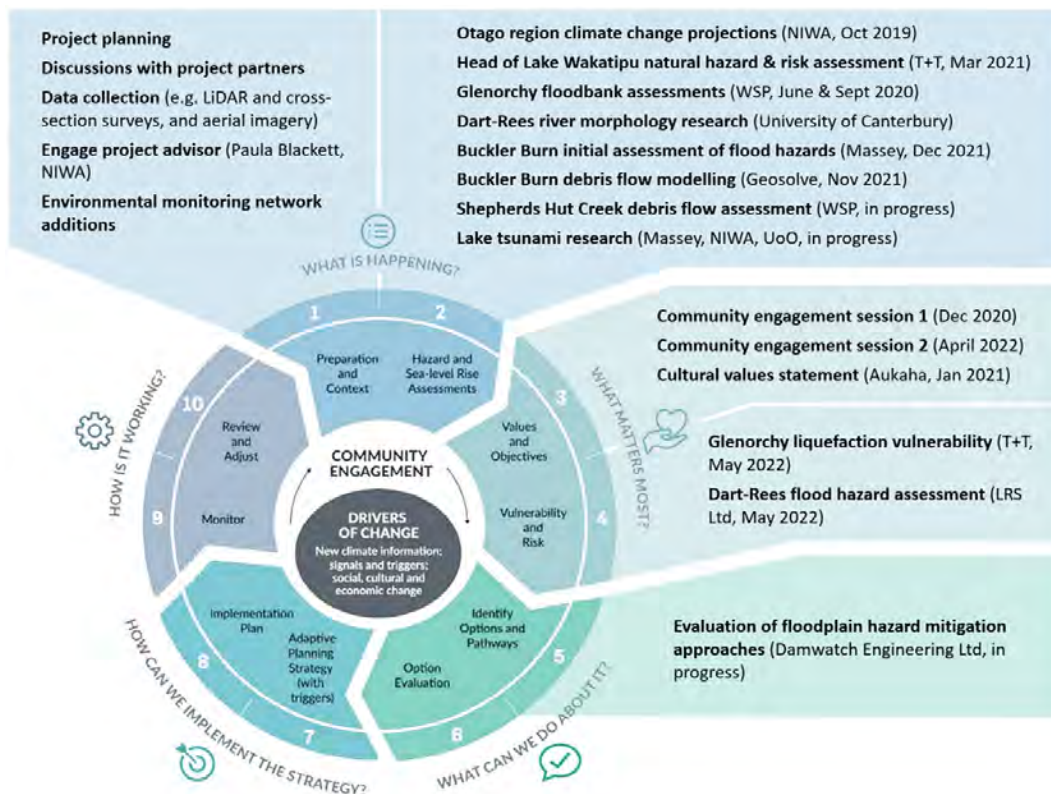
**Project planning**

**Discussions with project partners**

**Data collection** (e.g. LiDAR and cross-section surveys, and aerial imagery)

**Engage project advisor** (Paula Blackett, NIWA)

**Environmental monitoring network additions**

**Otago region climate change projections** (NIWA, Oct 2019)

**Head of Lake Wakatipu natural hazard & risk assessment** (T+T, Mar 2021)

**Glenorchy floodbank assessments** (WSP, June & Sept 2020)

**Dart-Rees river morphology research** (University of Canterbury)

**Buckler Burn initial assessment of flood hazards** (Massey, Dec 2021)

**Buckler Burn debris flow modelling** (Geosolve, Nov 2021)

**Shepherds Hut Creek debris flow assessment** (WSP, in progress)

**Lake tsunami research** (Massey, NIWA, UoO, in progress)

WHAT IS HAPPENING?

1 Preparation and Context

2 Hazard and Sea-level Rise Assessments

**Community engagement session 1** (Dec 2020)

**Community engagement session 2** (April 2022)

**Cultural values statement** (Aukaha, Jan 2021)

WHAT MATTERS MOST?

3 Values and Objectives

4 Vulnerability and Risk

**Glenorchy liquefaction vulnerability** (T+T, May 2022)

**Dart-Rees flood hazard assessment** (LRS Ltd, May 2022)

HOW IS IT WORKING?

10 Review and Adjust

9 Monitor

COMMUNITY ENGAGEMENT

DRIVERS OF CHANGE

New climate information; signals and triggers; social, cultural and economic change

HOW CAN WE IMPLEMENT THE STRATEGY?

8 Implementation Plan

7 Adaptive Planning Strategy (with triggers)

WHAT CAN WE DO ABOUT IT?

5 Identify Options and Pathways

6 Option Evaluation

**Evaluation of floodplain hazard mitigation approaches** (Damwatch Engineering Ltd, in progress)